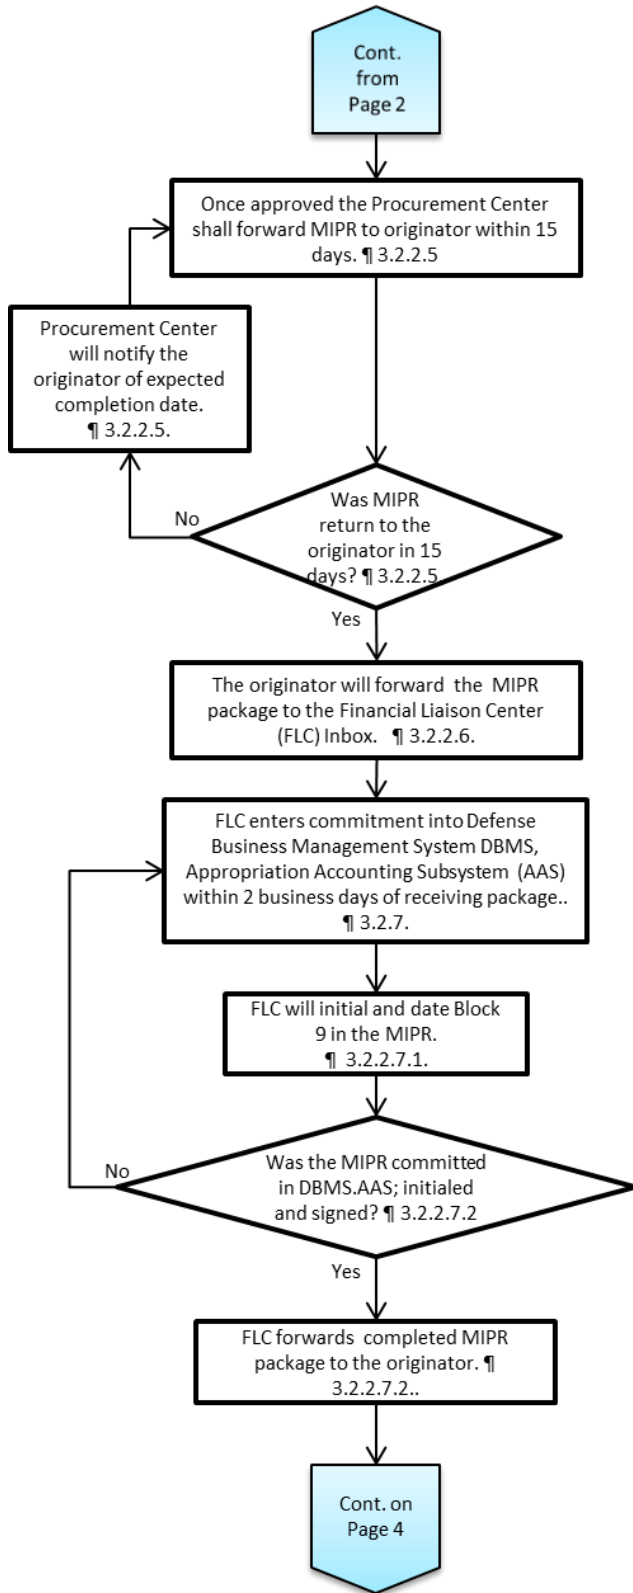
Cont. from Page 2

Once approved the Procurement Center shall forward MIPR to originator within 15 days. ¶ 3.2.2.5

Procurement Center will notify the originator of expected completion date. ¶ 3.2.2.5.

Was MIPR return to the originator in 15 days? ¶ 3.2.2.5

No

Yes

The originator will forward the MIPR package to the Financial Liaison Center (FLC) Inbox. ¶ 3.2.2.6.

FLC enters commitment into Defense Business Management System DBMS, Appropriation Accounting Subsystem (AAS) within 2 business days of receiving package.. ¶ 3.2.7.

FLC will initial and date Block 9 in the MIPR. ¶ 3.2.2.7.1.

Was the MIPR committed in DBMS.AAS; initialed and signed? ¶ 3.2.2.7.2

No

Yes

FLC forwards completed MIPR package to the originator. ¶ 3.2.2.7.2..

Cont. on Page 4